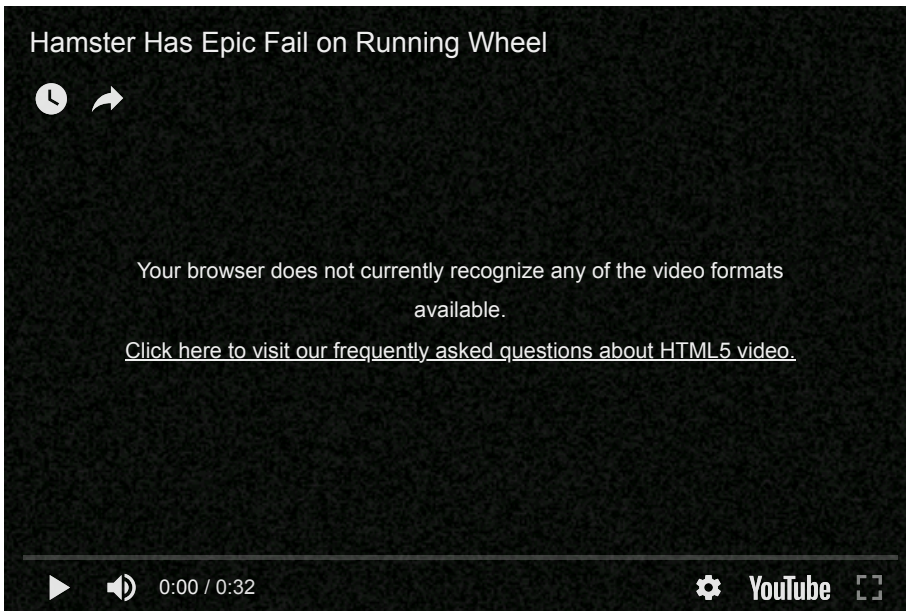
Hamster Has Epic Fail on Running Wheel

Your browser does not currently recognize any of the video formats available.
Click here to visit our frequently asked questions about HTML5 video.

0:00 / 0:32

YouTube